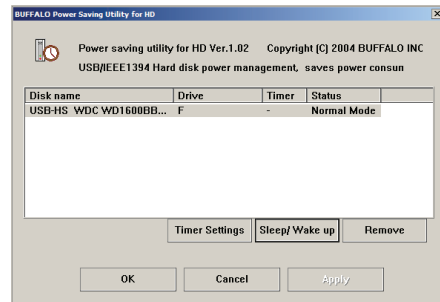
BUFFALO Power Saving Utility for HD

Power saving utility for HD Ver.1.02 Copyright (C) 2004 BUFFALO INC
USB/IEEE1394 Hard disk power management, saves power consun

| Disk name | Drive | Timer | Status |
|---|---|---|---|
| USB-HS WDC WD1600BB... | F | - | Normal Mode |

Timer Settings
Sleep/ Wake up
Remove

OK
Cancel
Apply